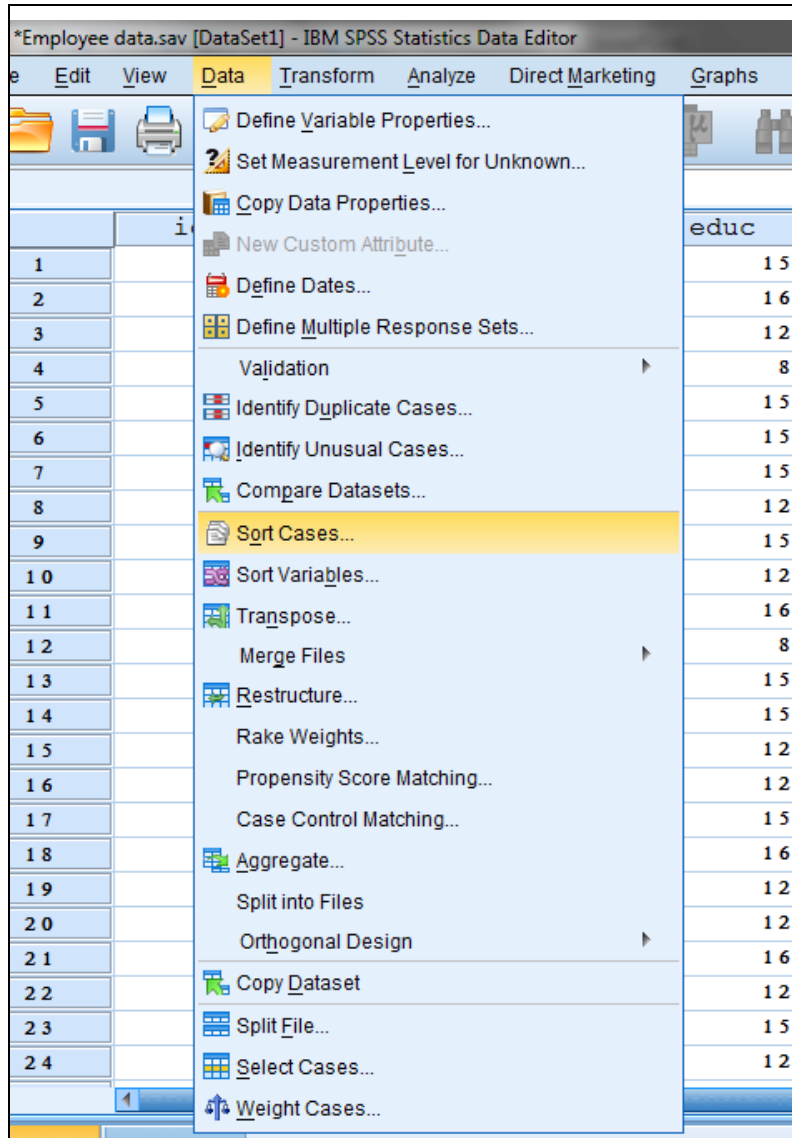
*Employee data.sav [DataSet1] - IBM SPSS Statistics Data Editor

e Edit View Data Transform Analyze Direct Marketing Graphs

Define Variable Properties...
Set Measurement Level for Unknown...
Copy Data Properties...
New Custom Attribute...
Define Dates...
Define Multiple Response Sets...
Validation
Identify Duplicate Cases...
Identify Unusual Cases...
Compare Datasets...
Sort Cases...
Sort Variables...
Transpose...
Merge Files
Restructure...
Rake Weights...
Propensity Score Matching...
Case Control Matching...
Aggregate...
Split into Files
Orthogonal Design
Copy Dataset
Split File...
Select Cases...
Weight Cases...

| | i | educ |
|---|---|---|
| 1 | | 15 |
| 2 | | 16 |
| 3 | | 12 |
| 4 | | 8 |
| 5 | | 15 |
| 6 | | 15 |
| 7 | | 15 |
| 8 | | 12 |
| 9 | | 15 |
| 10 | | 12 |
| 11 | | 16 |
| 12 | | 8 |
| 13 | | 15 |
| 14 | | 15 |
| 15 | | 12 |
| 16 | | 12 |
| 17 | | 15 |
| 18 | | 16 |
| 19 | | 12 |
| 20 | | 12 |
| 21 | | 16 |
| 22 | | 12 |
| 23 | | 15 |
| 24 | | 12 |